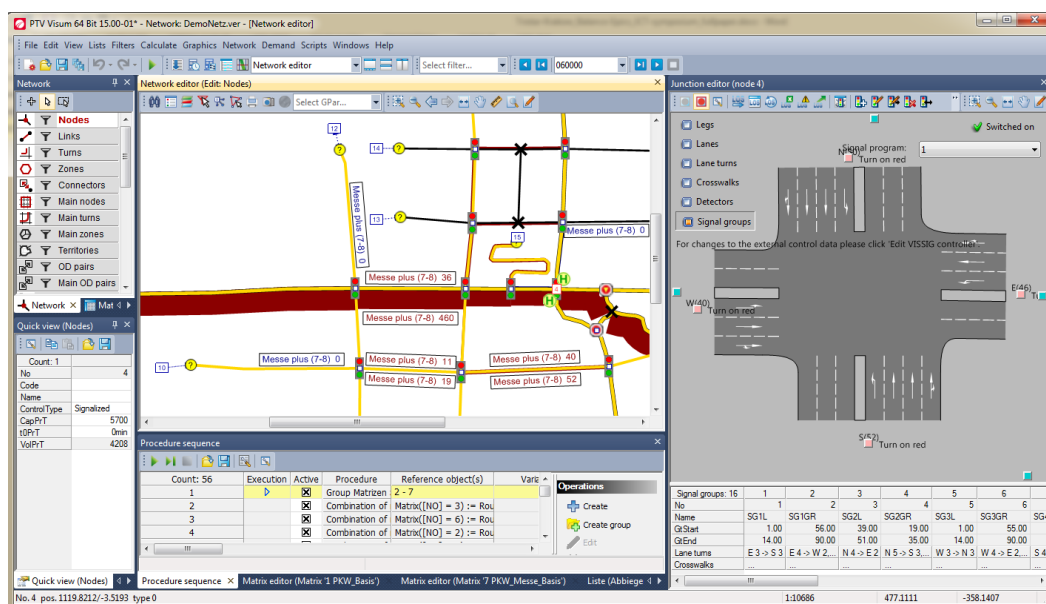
PTV Visum 64 Bit 15.00-01* - Network: DemoNetz.ver - [Network editor]

File Edit View Lists Filters Calculate Graphics Network Demand Scripts Windows Help

Network editor
Select filter...
060000

Network

Nodes
Links
Turns
Zones
Connectors
Main nodes
Main turns
Main zones
Territories
OD pairs
Main OD pairs

Network
Mat

Quick view (Nodes)

| Count: 1 | |
|---|---|
| No | 4 |
| Code | |
| Name | |
| ControlType | Signalized |
| CapPrT | 5700 |
| t0PrT | 0min |
| VolPrT | 4208 |

Network editor (Edit: Nodes)

Select GPar...

12
14
13
15
10
Messe plus (7-8) 0
Messe plus (7-8) 0
Messe plus (7-8) 36
Messe plus (7-8) 460
Messe plus (7-8) 0
Messe plus (7-8) 11
Messe plus (7-8) 19
Messe plus (7-8) 40
Messe plus (7-8) 52

Procedure sequence

| Count: 56 | Execution | Active | Procedure | Reference object(s) | Varia |
|---|---|---|---|---|---|
| 1 | | ☒ | Group Matrizen | 2 - 7 | |
| 2 | | ☒ | Combination of | Matrix([NO] = 3) := Rou | |
| 3 | | ☒ | Combination of | Matrix([NO] = 6) := Rou | |
| 4 | | ☒ | Combination of | Matrix([NO] = 2) := Rou | |

Operations
Create
Create group
Edit

Junction editor (node 4)

Legs
Lanes
Lane turns
Crosswalks
Detectors
Signal groups

Switched on
Signal program: 1
N(40)
Turn on red
For changes to the external control data please click 'Edit VISSIG controller'.
W(40)
Turn on red
E(46)
S(52)
Turn on red

| Signal groups: 16 | 1 | 2 | 3 | 4 | 5 | 6 |
|---|---|---|---|---|---|---|
| No | 1 | 2 | 3 | 4 | 5 | 6 |
| Name | SG1L | SG1GR | SG2L | SG2GR | SG3L | SG3GR |
| GtStart | 1.00 | 56.00 | 39.00 | 19.00 | 1.00 | 55.00 |
| GtEnd | 14.00 | 90.00 | 51.00 | 35.00 | 14.00 | 90.00 |
| Lane turns | E 3 -> S 3 | E 4 -> W 2... | N 4 -> E 2 | N 5 -> S 3... | W 3 -> N 3 | W 4 -> E 2... |
| Crosswalks | ... | ... | ... | ... | ... | ... |

Quick view (Nodes)
Procedure sequence
Matrix editor (Matrix '1 PKW_Basis')
Matrix editor (Matrix '7 PKW_Messe_Basis')
Liste (Abbiege

No. 4 pos. 1119.8212/-3.5193 type 0
1:10686
477.1111
-358.1407